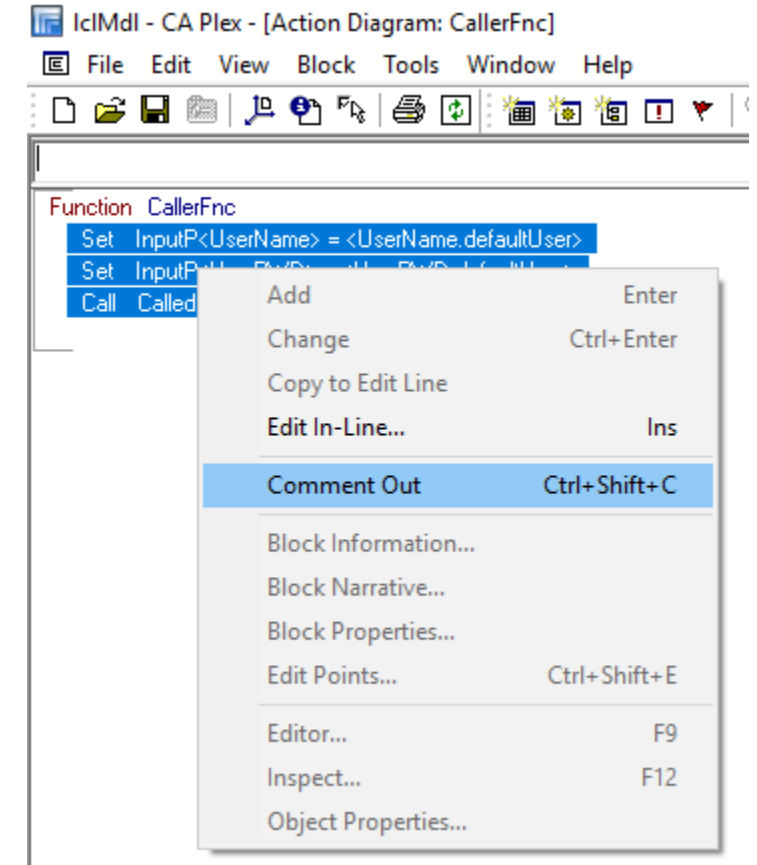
IclMdl - CA Plex - [Action Diagram: CallerFnc]

File Edit View Block Tools Window Help

Function CallerFnc
Set InputP<UserName> = <UserName.defaultUser>
Set InputP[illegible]
Call Called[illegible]

Add Enter
Change Ctrl+Enter
Copy to Edit Line
Edit In-Line... Ins
Comment Out Ctrl+Shift+C
Block Information...
Block Narrative...
Block Properties...
Edit Points... Ctrl+Shift+E
Editor... F9
Inspect... F12
Object Properties...